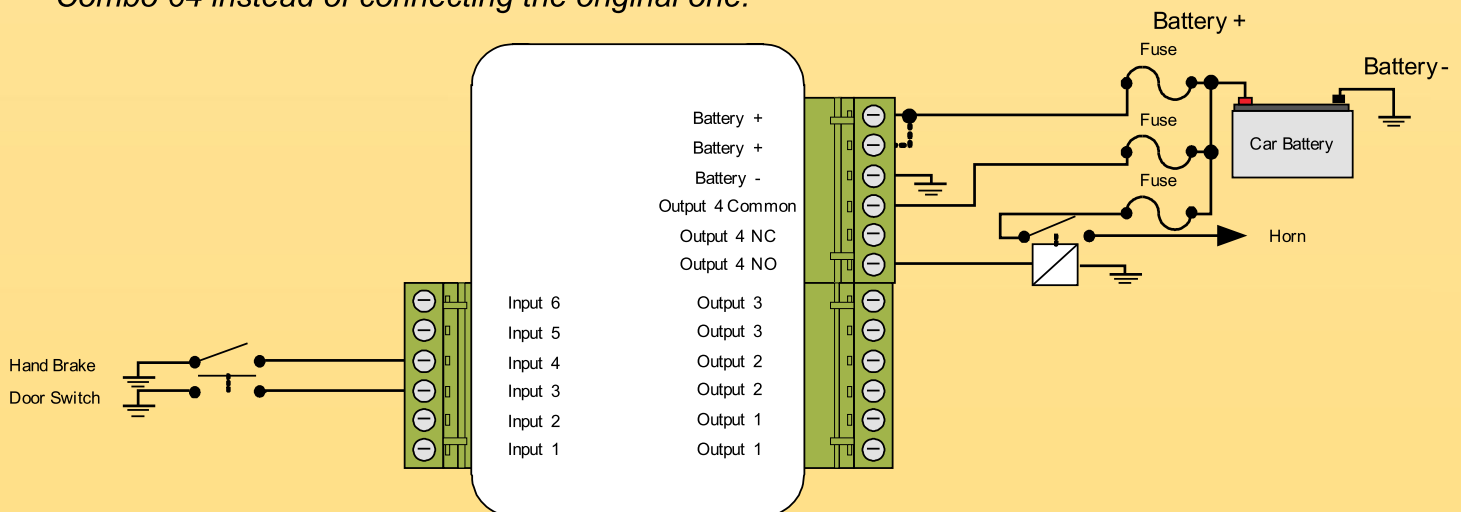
Combo 64 instead of connecting the original one.

Battery +
Fuse
Battery -
Fuse
Car Battery
Fuse
Horn

Battery +
Battery +
Battery -
Output 4 Common
Output 4 NC
Output 4 NO

Input 6
Input 5
Input 4
Input 3
Input 2
Input 1

Output 3
Output 3
Output 2
Output 2
Output 1
Output 1

Hand Brake
Door Switch